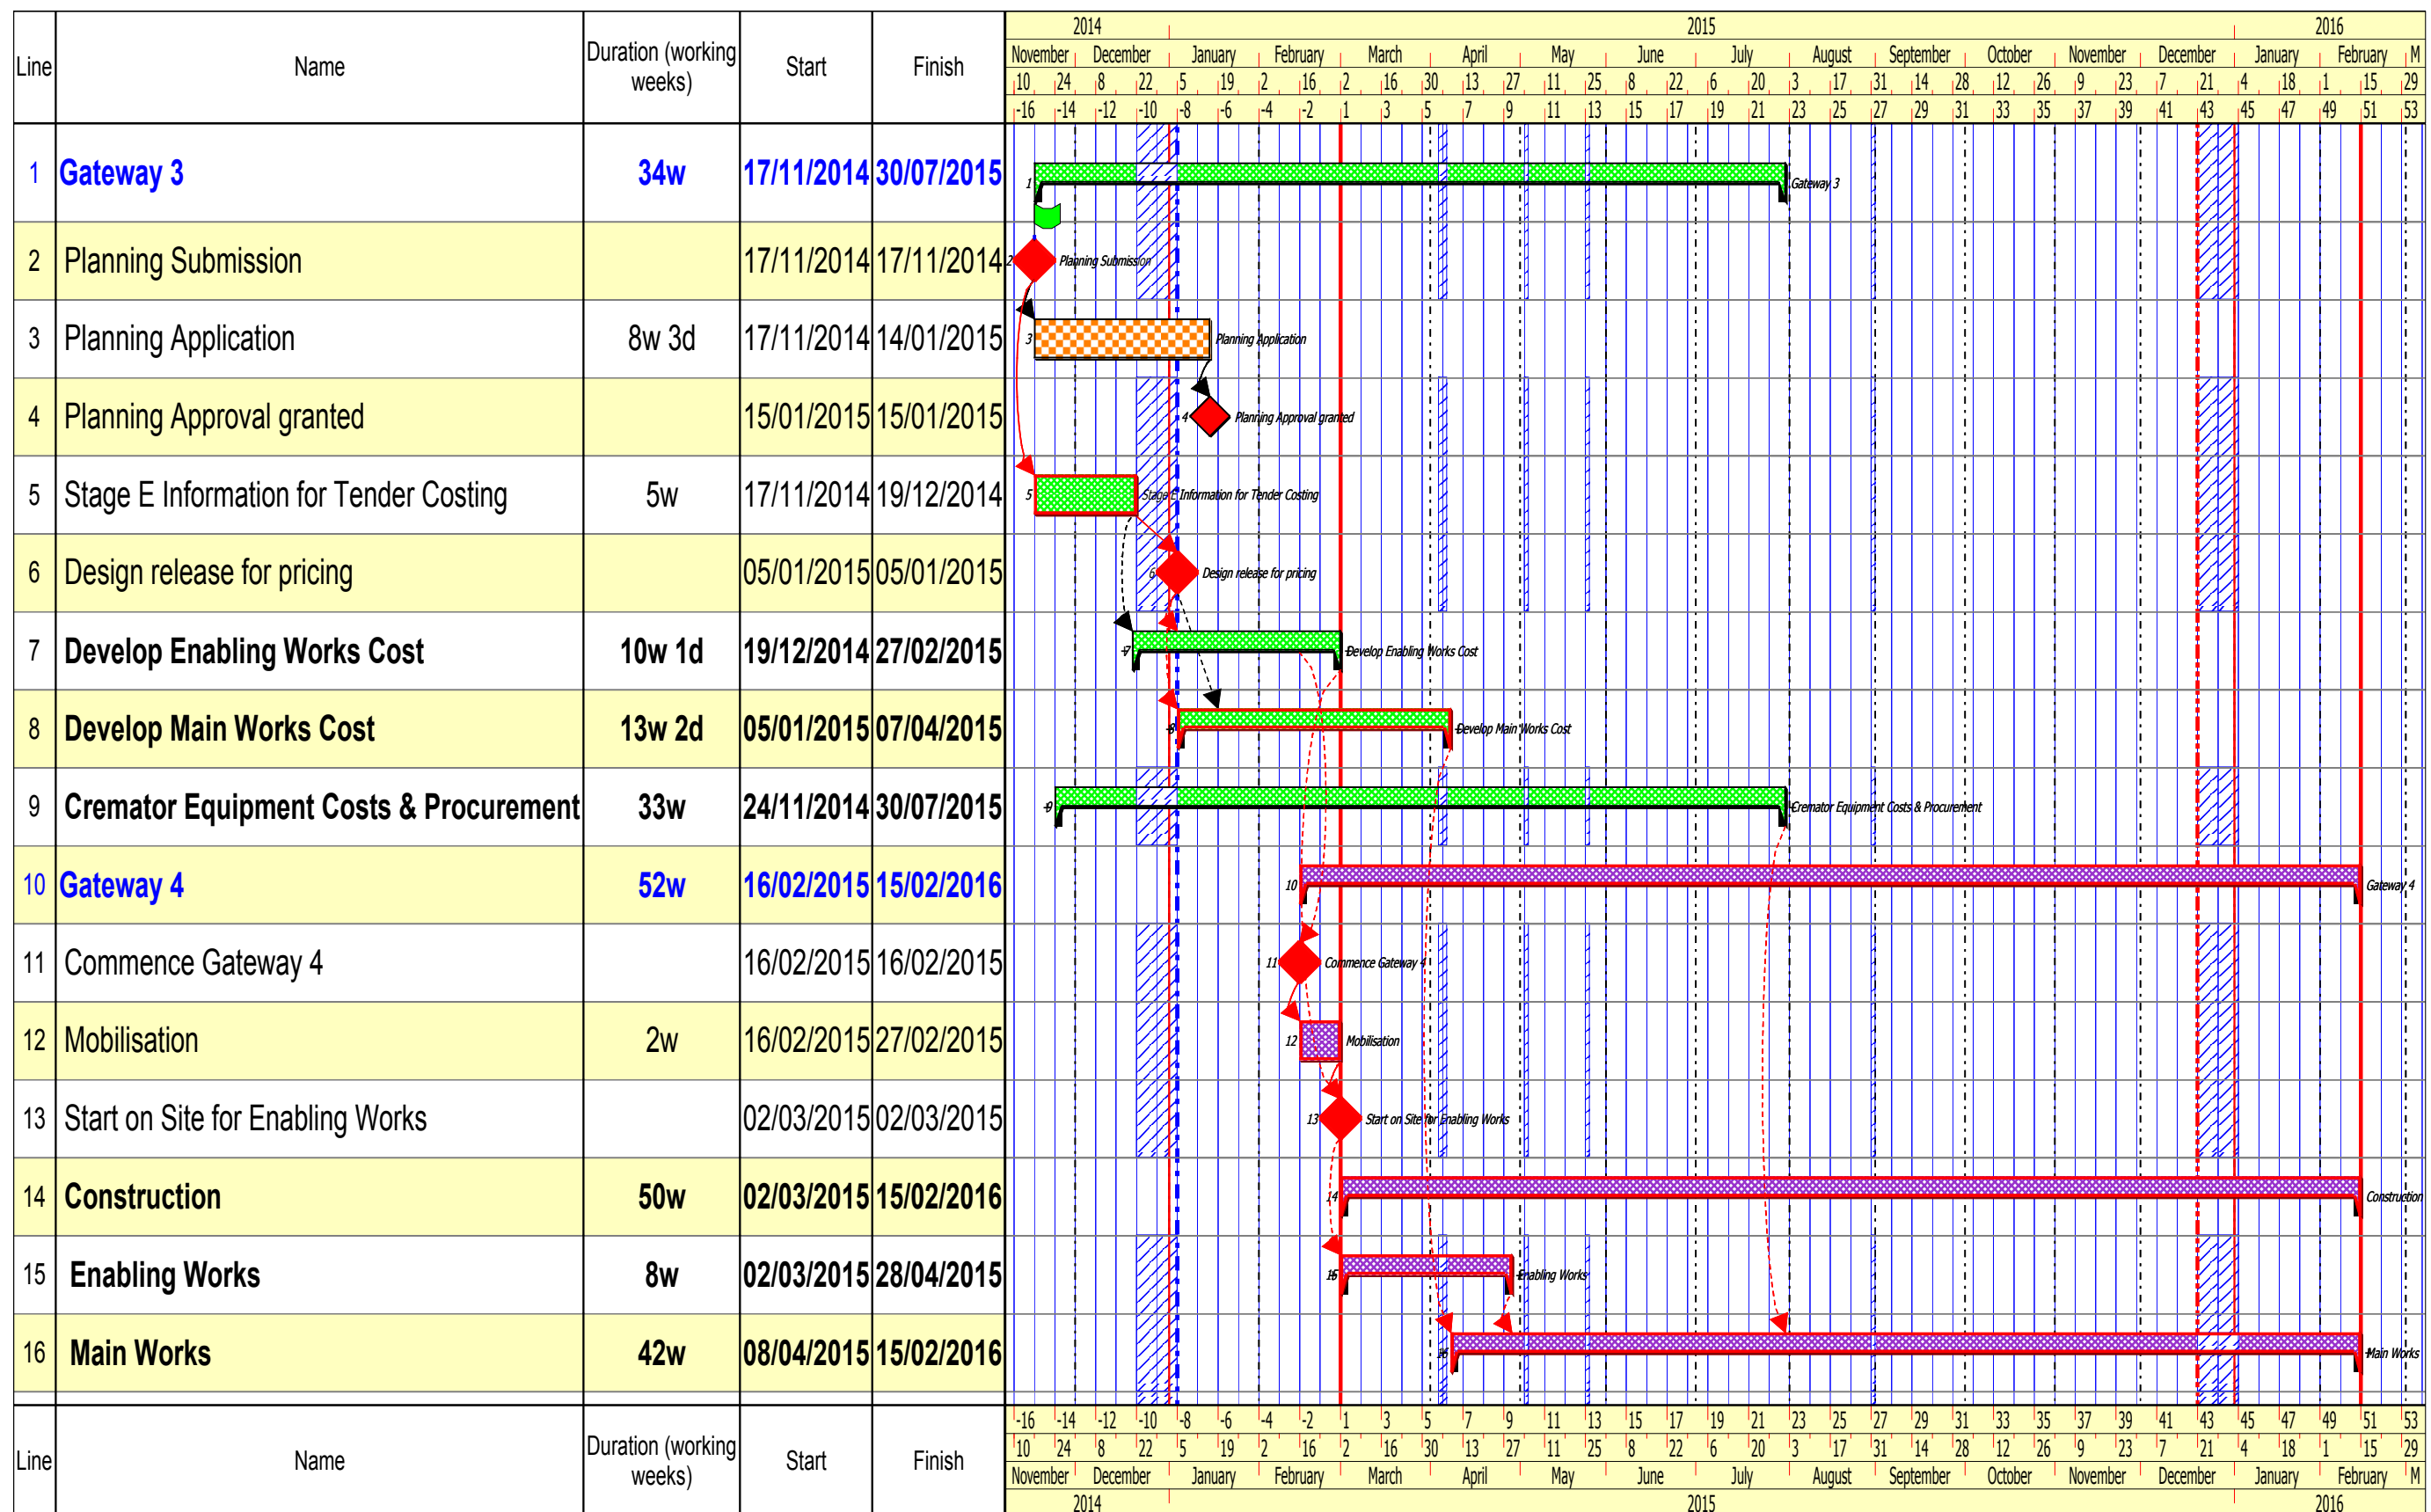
| Line | Name | Duration (working weeks) | Start | Finish |
|---|---|---|---|---|
| 1 | Gateway 3 | 34w | 17/11/2014 | 30/07/2015 |
| 2 | Planning Submission | | 17/11/2014 | 17/11/2014 |
| 3 | Planning Application | 8w 3d | 17/11/2014 | 14/01/2015 |
| 4 | Planning Approval granted | | 15/01/2015 | 15/01/2015 |
| 5 | Stage E Information for Tender Costing | 5w | 17/11/2014 | 19/12/2014 |
| 6 | Design release for pricing | | 05/01/2015 | 05/01/2015 |
| 7 | Develop Enabling Works Cost | 10w 1d | 19/12/2014 | 27/02/2015 |
| 8 | Develop Main Works Cost | 13w 2d | 05/01/2015 | 07/04/2015 |
| 9 | Cremator Equipment Costs & Procurement | 33w | 24/11/2014 | 30/07/2015 |
| 10 | Gateway 4 | 52w | 16/02/2015 | 15/02/2016 |
| 11 | Commence Gateway 4 | | 16/02/2015 | 16/02/2015 |
| 12 | Mobilisation | 2w | 16/02/2015 | 27/02/2015 |
| 13 | Start on Site for Enabling Works | | 02/03/2015 | 02/03/2015 |
| 14 | Construction | 50w | 02/03/2015 | 15/02/2016 |
| 15 | Enabling Works | 8w | 02/03/2015 | 28/04/2015 |
| 16 | Main Works | 42w | 08/04/2015 | 15/02/2016 |
| Line | Name | Duration (working weeks) | Start | Finish |

2014 2015 2016
November December January February March April May June July August September October November December January February M
10 24 8 22 5 19 2 16 2 16 30 13 27 11 25 8 22 6 20 3 17 31 14 28 12 26 9 23 7 21 4 18 1 15 29
-16 -14 -12 -10 -8 -6 -4 -2 1 3 5 7 9 11 13 15 17 19 21 23 25 27 29 31 33 35 37 39 41 43 45 47 49 51 53

1 Gateway 3
2 Planning Submission
3 Planning Application
4 Planning Approval granted
5 Stage E Information for Tender Costing
6 Design release for pricing
7 Develop Enabling Works Cost
8 Develop Main Works Cost
9 Cremator Equipment Costs & Procurement
10 Gateway 4
11 Commence Gateway 4
12 Mobilisation
13 Start on Site for Enabling Works
14 Construction
15 Enabling Works
16 Main Works

-16 -14 -12 -10 -8 -6 -4 -2 1 3 5 7 9 11 13 15 17 19 21 23 25 27 29 31 33 35 37 39 41 43 45 47 49 51 53
10 24 8 22 5 19 2 16 2 16 30 13 27 11 25 8 22 6 20 3 17 31 14 28 12 26 9 23 7 21 4 18 1 15 29
November December January February March April May June July August September October November December January February M
2014 2015 2016